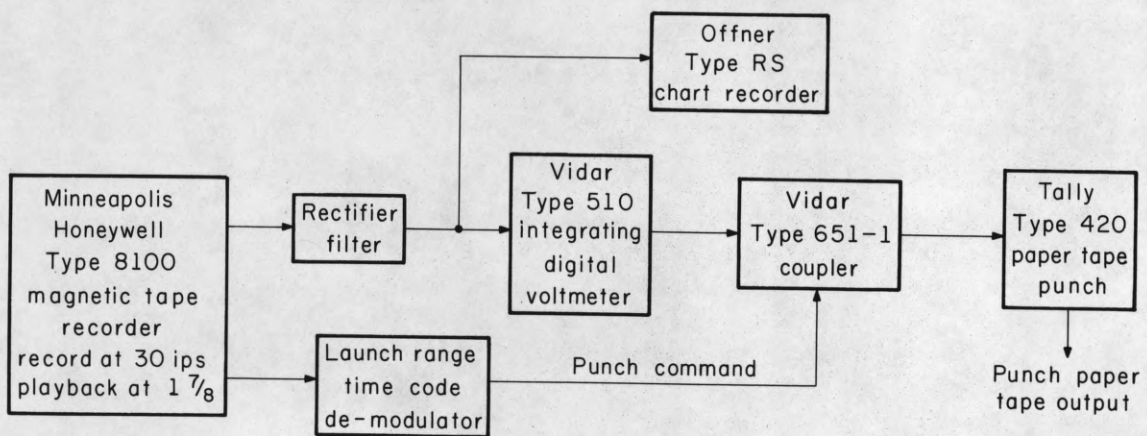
Minneapolis Honeywell Type 8100 magnetic tape recorder record at 30 ips playback at 1 $\frac{7}{8}$

Rectifier filter

Offner Type RS chart recorder

Vidar Type 510 integrating digital voltmeter

Vidar Type 651-1 coupler

Tally Type 420 paper tape punch

Launch range time code de-modulator

Punch command

Punch paper tape output